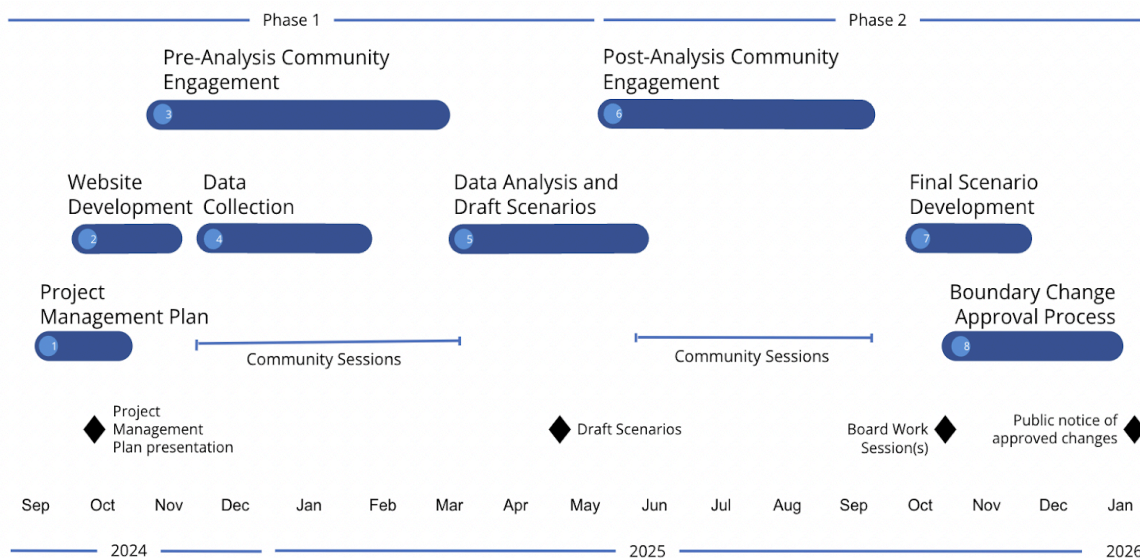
Phase 1

Phase 2

Pre-Analysis Community Engagement

3

Post-Analysis Community Engagement

6

Website Development

2

Data Collection

4

Data Analysis and Draft Scenarios

5

Final Scenario Development

7

Project Management Plan

1

Community Sessions

Community Sessions

Boundary Change Approval Process

8

Project Management Plan presentation

Draft Scenarios

Board Work Session(s)

Public notice of approved changes

Sep Oct Nov Dec Jan Feb Mar Apr May Jun Jul Aug Sep Oct Nov Dec Jan

2024

2025

2026